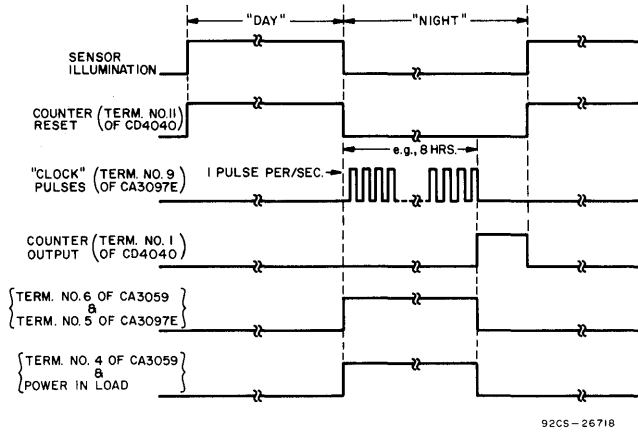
"DAY"

"NIGHT"

SENSOR ILLUMINATION

COUNTER RESET (TERM. NO.11 OF CD4040)

e.g., 8 HRS.

"CLOCK" PULSES (TERM. NO. 9 OF CA3097E)

1 PULSE PER/SEC.

COUNTER OUTPUT (TERM. NO. 1 OF CD4040)

{TERM. NO. 6 OF CA3059 & TERM. NO. 5 OF CA3097E}

{TERM. NO. 4 OF CA3059 & POWER IN LOAD}

92CS-26718